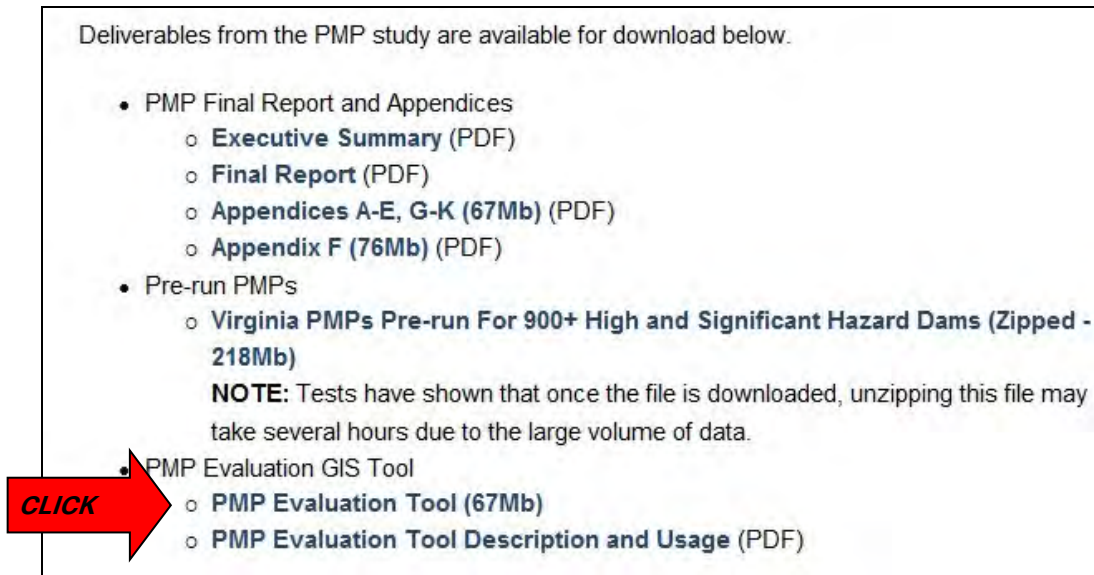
Deliverables from the PMP study are available for download below.

- PMP Final Report and Appendices
  - Executive Summary (PDF)
  - Final Report (PDF)
  - Appendices A-E, G-K (67Mb) (PDF)
  - Appendix F (76Mb) (PDF)
- Pre-run PMPs
  - Virginia PMPs Pre-run For 900+ High and Significant Hazard Dams (Zipped - 218Mb)

    NOTE: Tests have shown that once the file is downloaded, unzipping this file may take several hours due to the large volume of data.
- PMP Evaluation GIS Tool
  - PMP Evaluation Tool (67Mb)
  - PMP Evaluation Tool Description and Usage (PDF)

CLICK